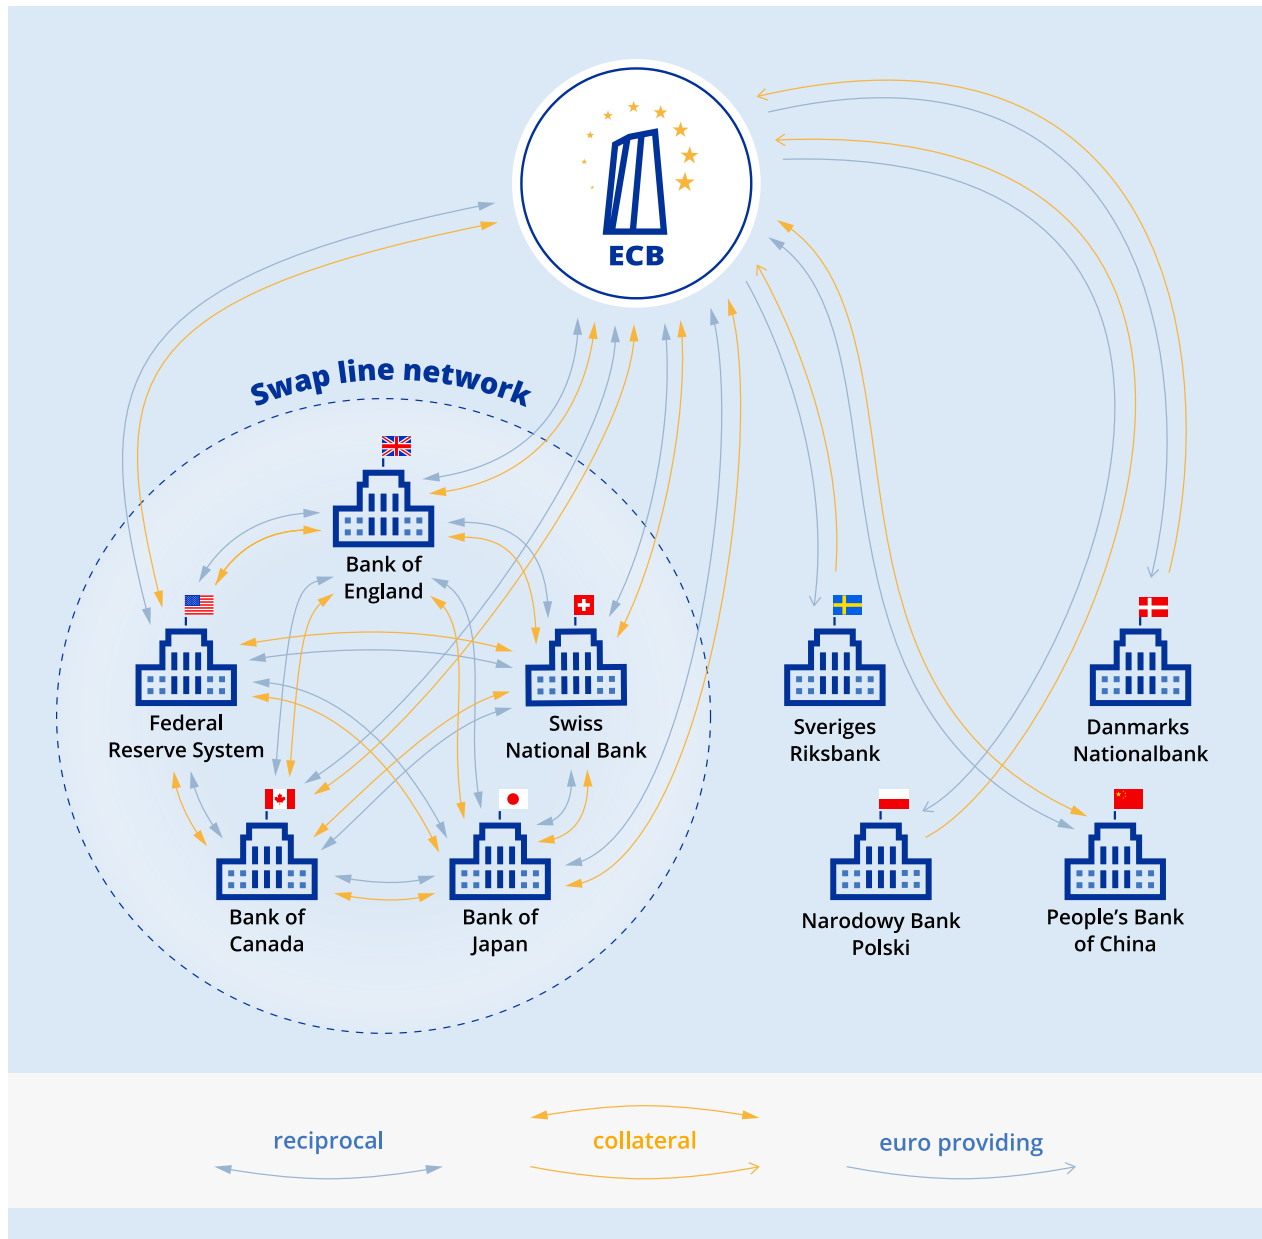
ECB

Swap line network

Bank of England

Federal Reserve System

Swiss National Bank

Bank of Canada

Bank of Japan

Sveriges Riksbank

Danmarks Nationalbank

Narodowy Bank Polski

People's Bank of China

reciprocal

collateral

euro providing